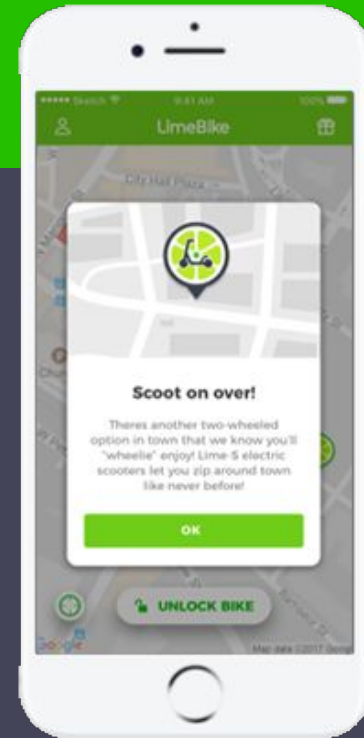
••••• Sketch
9:41 AM
100%
LimeBike
City Hall Plaza
Scoot on over!
Theres another two-wheeled option in town that we know you'll "wheelie" enjoy! Lime-S electric scooters let you zip around town like never before!
OK
UNLOCK BIKE
Google
Map data ©2017 Google